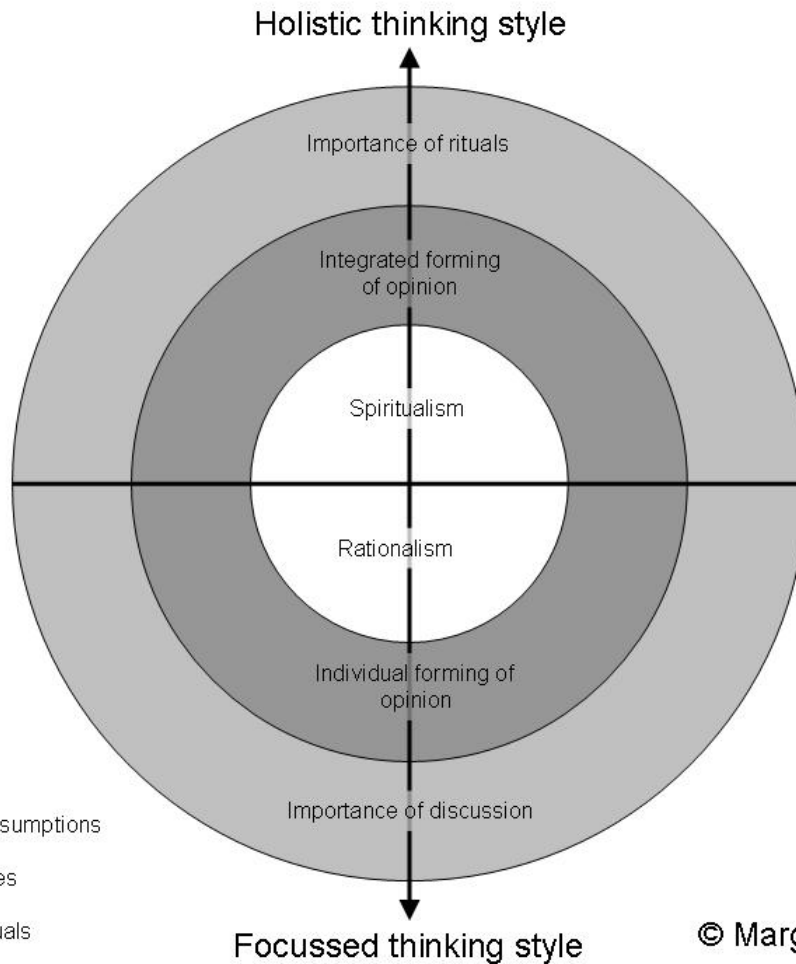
Holistic thinking style

Importance of rituals

Integrated forming of opinion

Spiritualism

Rationalism

Individual forming of opinion

Importance of discussion

sumptions

es

uals

Focussed thinking style

© Marg